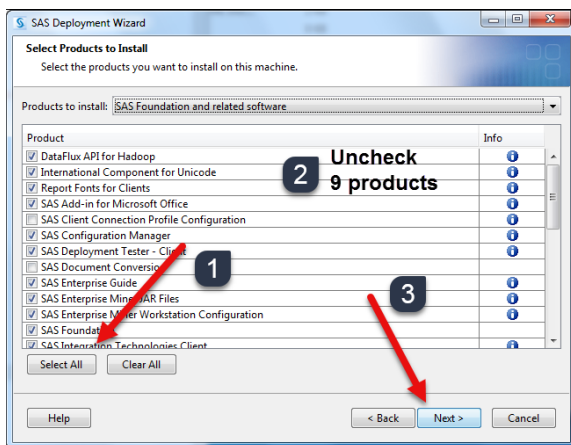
SAS Deployment Wizard

Select Products to Install

Select the products you want to install on this machine.

Products to install: SAS Foundation and related software

| Product | Info |
|---|---|
| DataFlux API for Hadoop | i |
| International Component for Unicode | i |
| Report Fonts for Clients | i |
| SAS Add-in for Microsoft Office | i |
| SAS Client Connection Profile Configuration | i |
| SAS Configuration Manager | i |
| SAS Deployment Tester - Client | i |
| SAS Document Conversio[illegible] | |
| SAS Enterprise Guide | i |
| SAS Enterprise Mine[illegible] JAR Files | i |
| SAS Enterprise M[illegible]er Workstation Configuration | i |
| SAS Foundat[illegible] | |
| SAS Integration Technologies Client | i |

2 Uncheck 9 products

1

3

Select All

Clear All

Help

< Back

Next >

Cancel